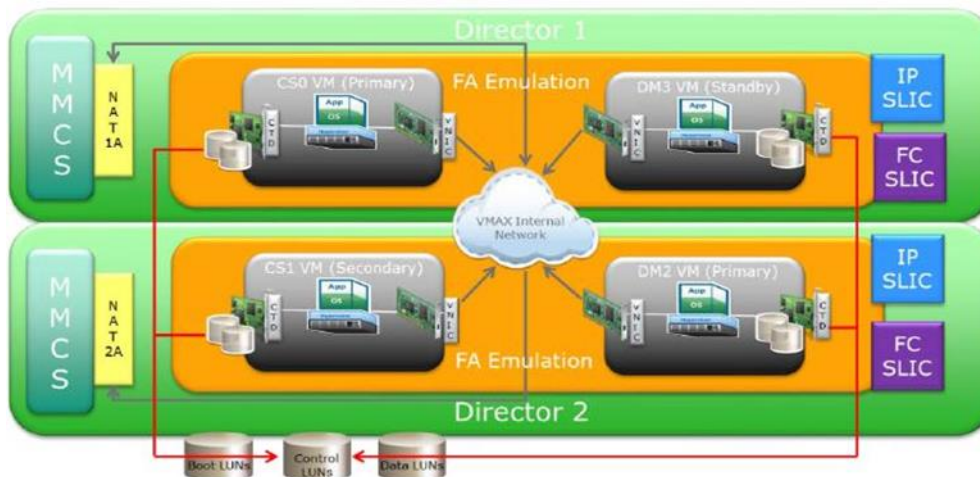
Director 1

MMCS

NAT 1A

CS0 VM (Primary)

FA Emulation

DM3 VM (Standby)

App

OS

CTD

VNIC

VNIC

CTD

IP SLIC

FC SLIC

VMAX Internal Network

MMCS

NAT 2A

CS1 VM (Secondary)

DM2 VM (Primary)

App

OS

CTD

VNIC

VNIC

CTD

IP SLIC

FC SLIC

FA Emulation

Director 2

Boot LUNs

Control LUNs

Data LUNs